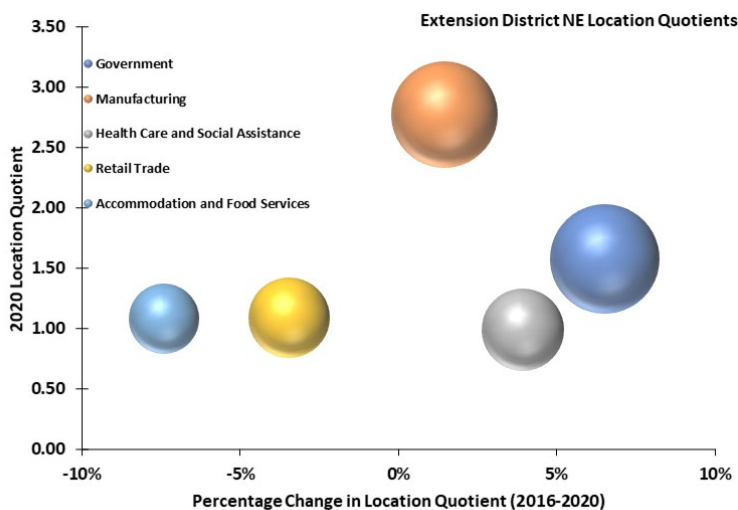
Extension District NE Location Quotients

Government
Manufacturing
Health Care and Social Assistance
Retail Trade
Accommodation and Food Services

2020 Location Quotient

3.50
3.00
2.50
2.00
1.50
1.00
0.50
0.00

-10%
-5%
0%
5%
10%

Percentage Change in Location Quotient (2016-2020)